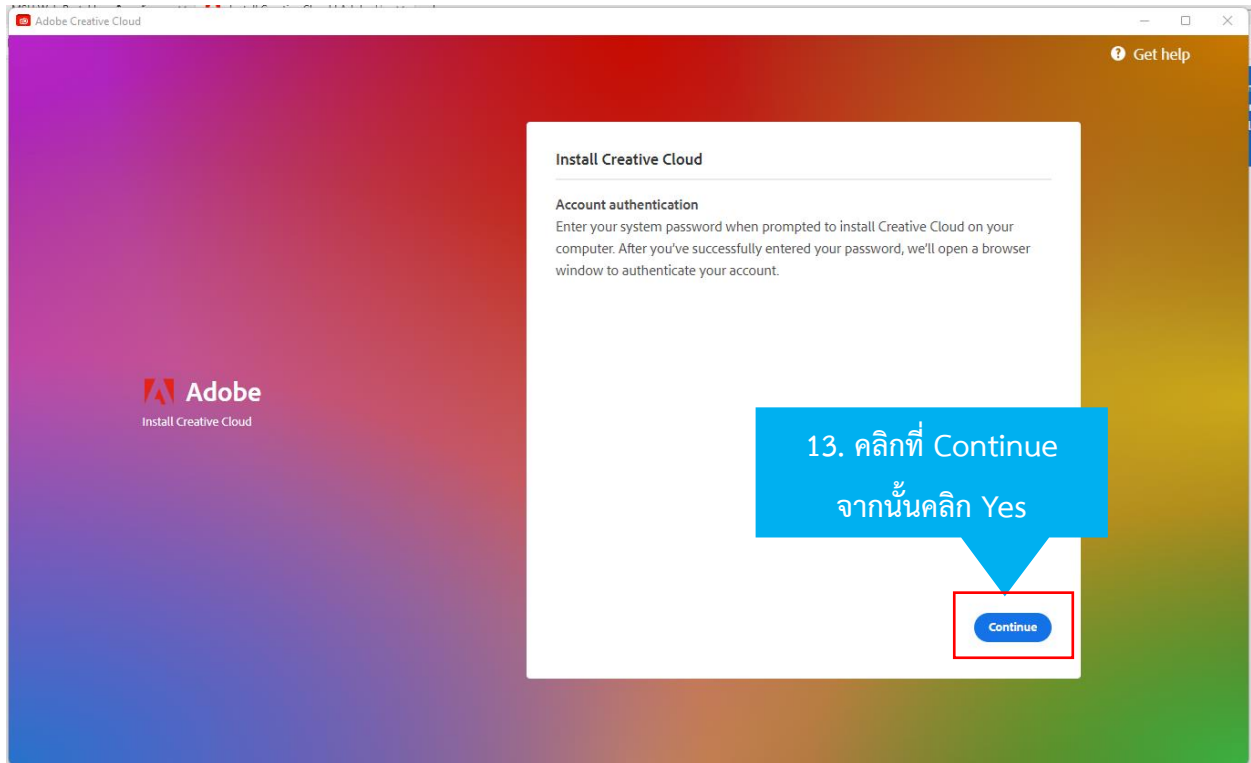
Adobe Creative Cloud

Get help

Adobe
Install Creative Cloud

Install Creative Cloud

Account authentication
Enter your system password when prompted to install Creative Cloud on your computer. After you've successfully entered your password, we'll open a browser window to authenticate your account.

13. คลิกที่ Continue
จากนั้นคลิก Yes

Continue